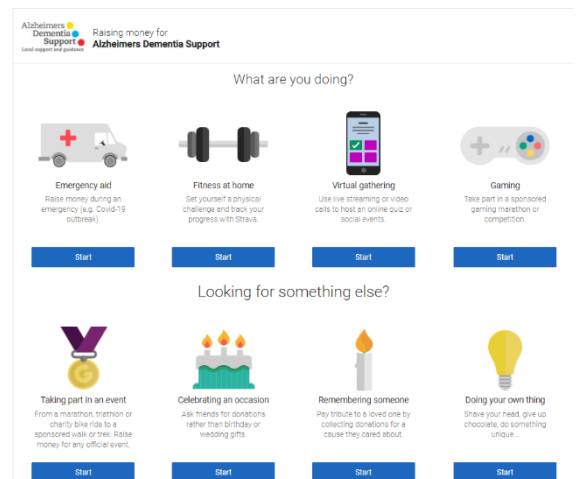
Alzheimers Dementia Support
Local support and guidance

Raising money for
Alzheimers Dementia Support

What are you doing?

Emergency aid
Raise money during an emergency (e.g. Covid-19 outbreak).
Start

Fitness at home
Set yourself a physical challenge and track your progress with Strava.
Start

Virtual gathering
Use live streaming or video calls to host an online quiz or social events.
Start

Gaming
Take part in a sponsored gaming marathon or competition.
Start

Looking for something else?

Taking part in an event
From a marathon, triathlon or charity bike ride to a sponsored walk or trek. Raise money for any official event.
Start

Celebrating an occasion
Ask friends for donations rather than birthday or wedding gifts.
Start

Remembering someone
Pay tribute to a loved one by collecting donations for a cause they cared about.
Start

Doing your own thing
Shave your head, give up chocolate, do something unique...
Start